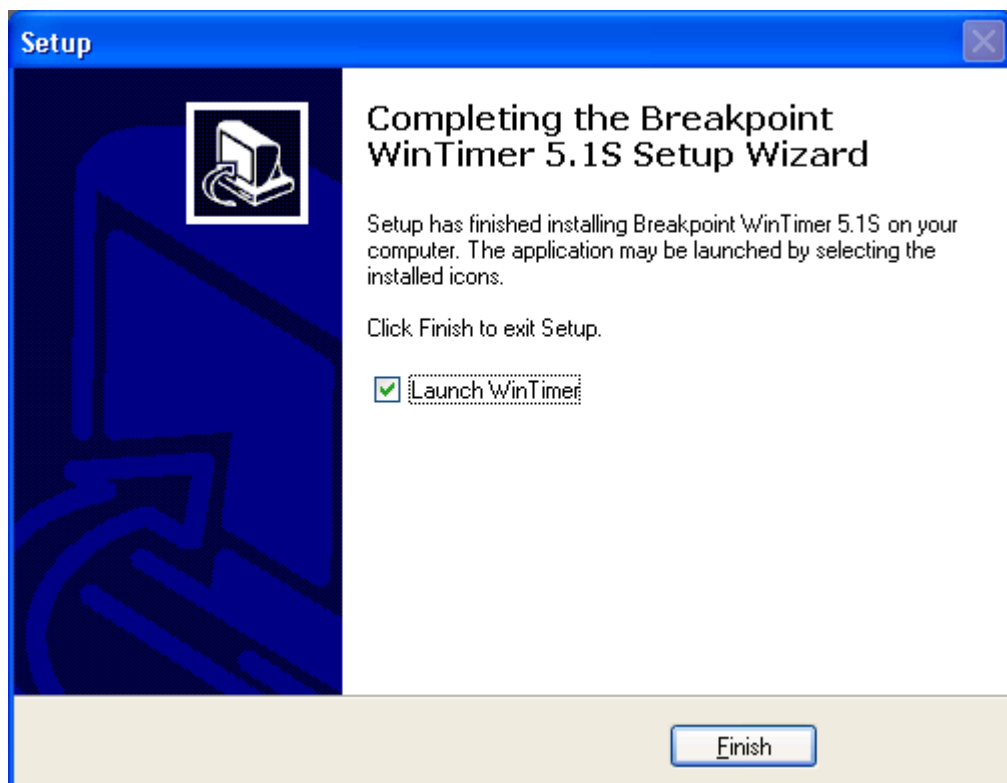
Setup

Completing the Breakpoint WinTimer 5.1S Setup Wizard

Setup has finished installing Breakpoint WinTimer 5.1S on your computer. The application may be launched by selecting the installed icons.

Click Finish to exit Setup.

Launch WinTimer

Finish